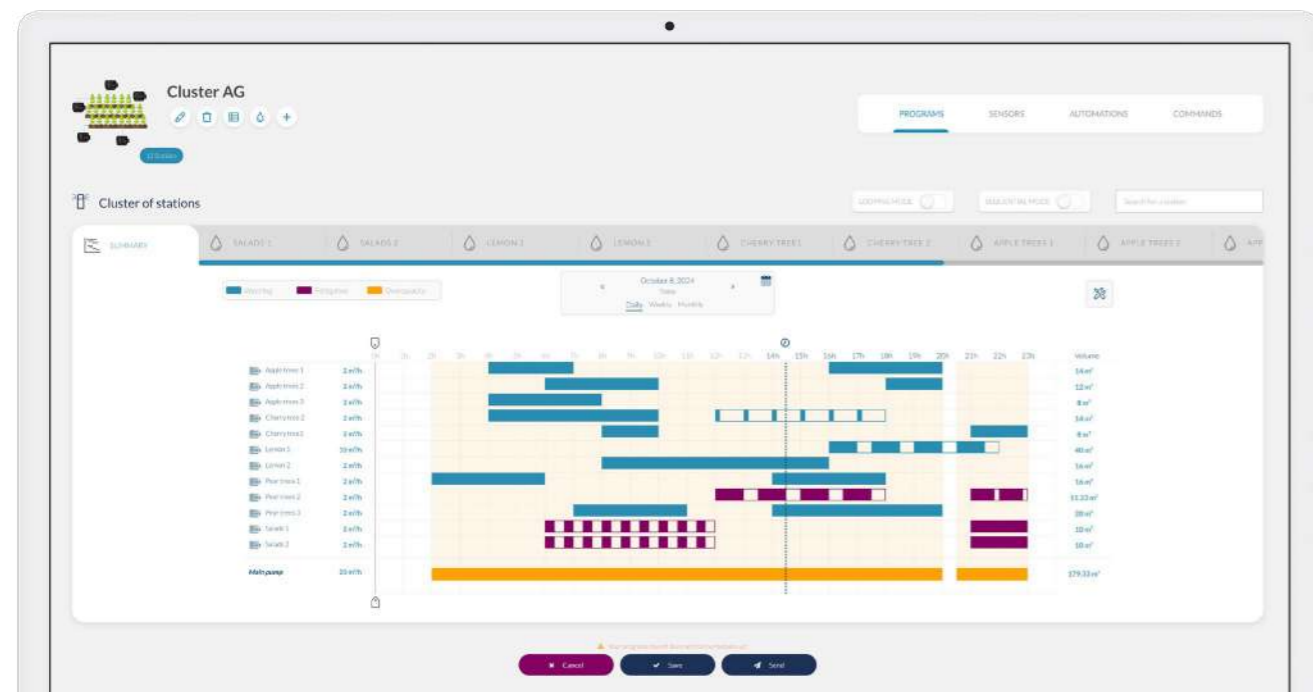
Cluster AG

12 Stations

PROGRAMS SENSORS AUTOMATIONS COMMANDS

Cluster of stations

LOOPING MODE SEQUENTIAL MODE Search for a station

SUMMARY SALADS 1 SALADS 2 LEMON 1 LEMON 2 CHERRY TREE 1 CHERRY TREE 2 APPLE TREES 1 APPLE TREES 2 APP

Watering Fertigation Overcapacity

October 8, 2024
Today
Daily Weekly Monthly

0h 1h 2h 3h 4h 5h 6h 7h 8h 9h 10h 11h 12h 13h 14h 15h 16h 17h 18h 19h 20h 21h 22h 23h Volume

| | | |
|---|---|---|
| Apple trees 1 | 2 m³/h | 14 m³ |
| Apple trees 2 | 2 m³/h | 12 m³ |
| Apple trees 3 | 2 m³/h | 8 m³ |
| Cherry trees 2 | 2 m³/h | 14 m³ |
| Cherry trees 1 | 2 m³/h | 8 m³ |
| Lemon 1 | 10 m³/h | 40 m³ |
| Lemon 2 | 2 m³/h | 16 m³ |
| Pear trees 1 | 2 m³/h | 16 m³ |
| Pear trees 2 | 2 m³/h | 11.33 m³ |
| Pear trees 3 | 2 m³/h | 20 m³ |
| Salads 1 | 2 m³/h | 10 m³ |
| Salads 2 | 2 m³/h | 10 m³ |
| Main pump | 25 m³/h | 179.33 m³ |

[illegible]

Cancel Save Send